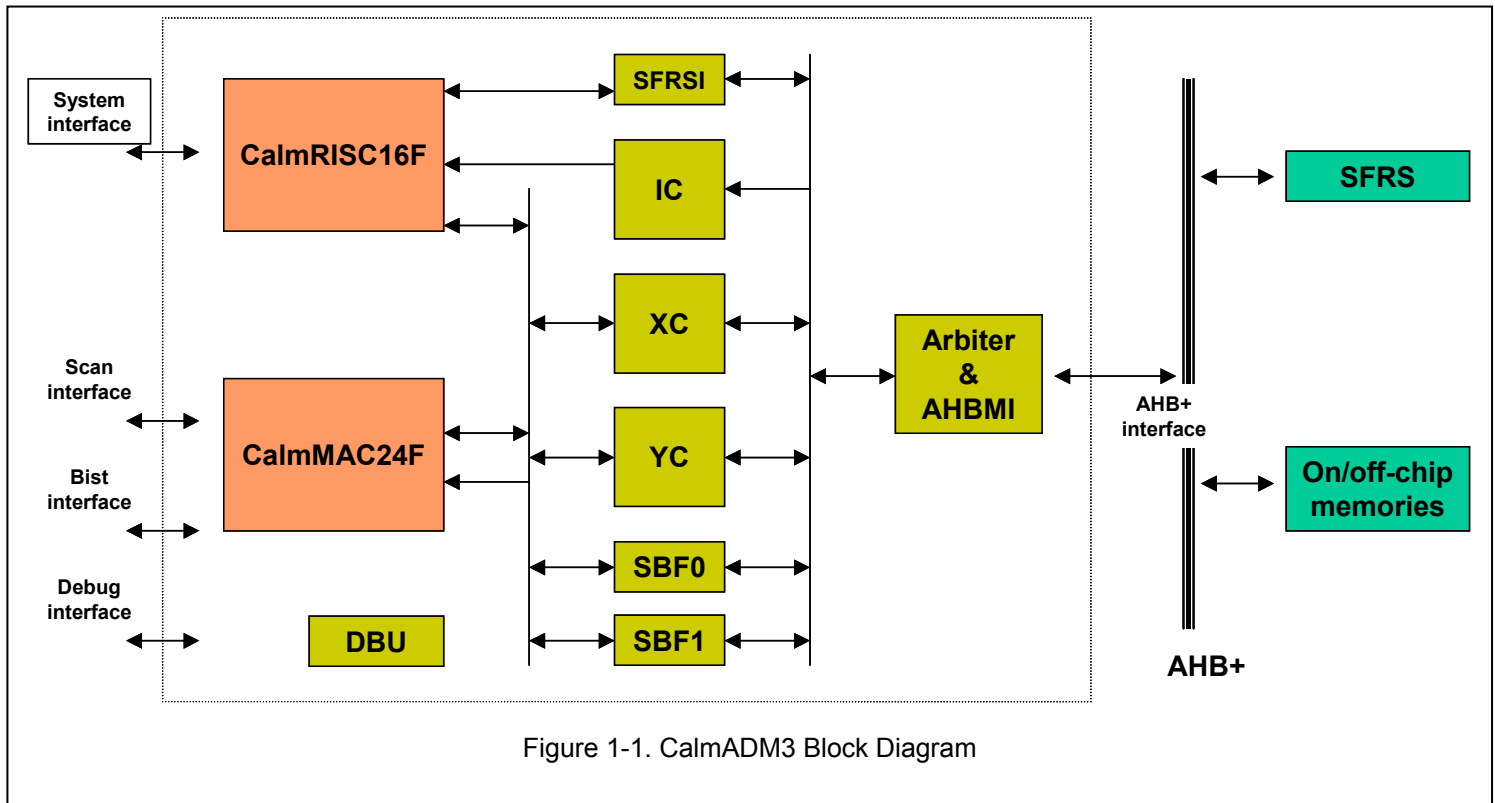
System interface

CalmRISC16F

SFRSI

IC

SFRS

XC

Arbiter & AHBMI

Scan interface

CalmMAC24F

AHB+ interface

YC

On/off-chip memories

Bist interface

SBF0

Debug interface

DBU

SBF1

AHB+

Figure 1-1. CalmADM3 Block Diagram